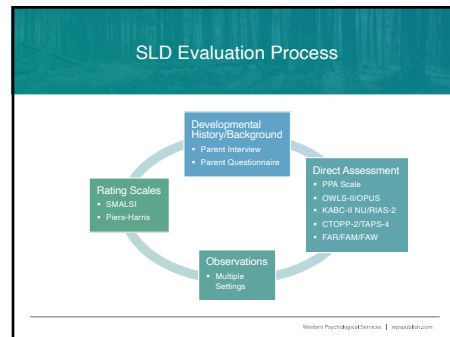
SLD Evaluation Process

Developmental History/Background
• Parent Interview
• Parent Questionnaire

Direct Assessment
• PPA Scale
• OWLS-II/OPUS
• KABC-II NU/RIAS-2
• CTOPP-2/TAPS-4
• FAR/FAM/FAW

Observations
• Multiple Settings

Rating Scales
• SMALSI
• Piers-Harris

Western Psychological Services | wpspublish.com